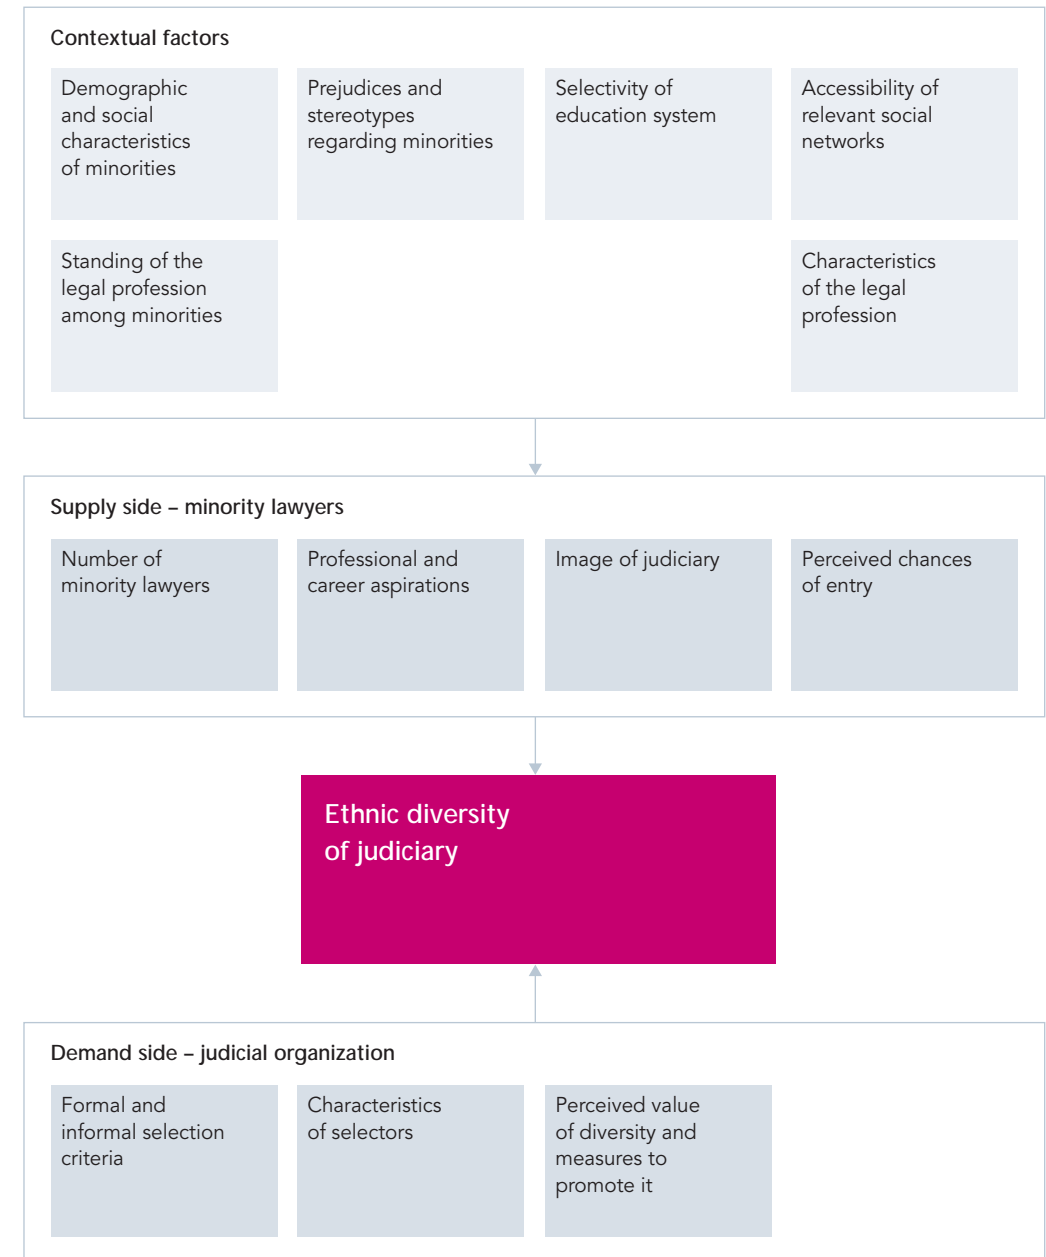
Contextual factors

Demographic and social characteristics of minorities

Prejudices and stereotypes regarding minorities

Selectivity of education system

Accessibility of relevant social networks

Standing of the legal profession among minorities

Characteristics of the legal profession

Supply side – minority lawyers

Number of minority lawyers

Professional and career aspirations

Image of judiciary

Perceived chances of entry

Ethnic diversity of judiciary

Demand side – judicial organization

Formal and informal selection criteria

Characteristics of selectors

Perceived value of diversity and measures to promote it